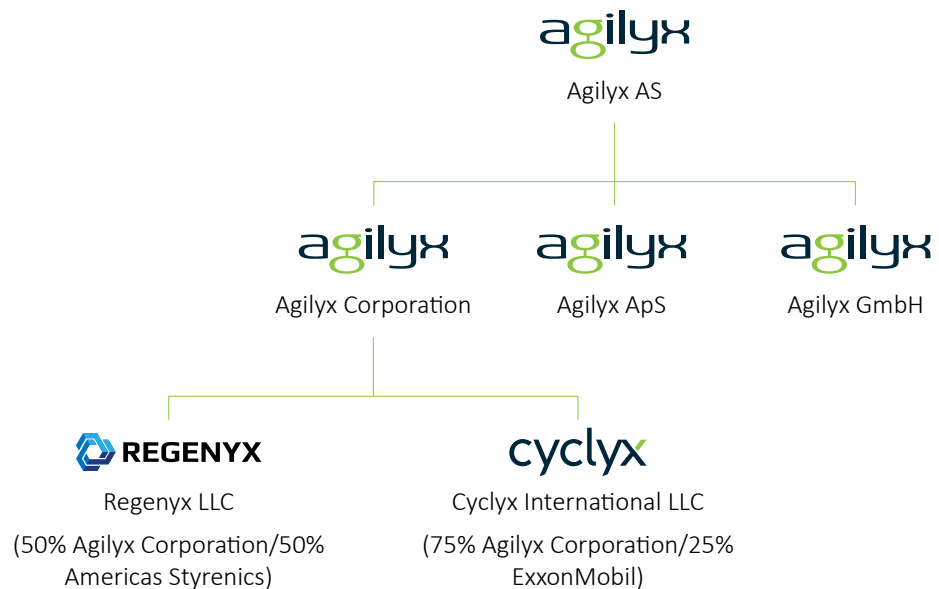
agilyx

Agilyx AS

agilyx

Agilyx Corporation

agilyx

Agilyx ApS

agilyx

Agilyx GmbH

REGENYX

Regenyx LLC

(50% Agilyx Corporation/50% Americas Styrenics)

cyclyx

Cyclyx International LLC

(75% Agilyx Corporation/25% ExxonMobil)